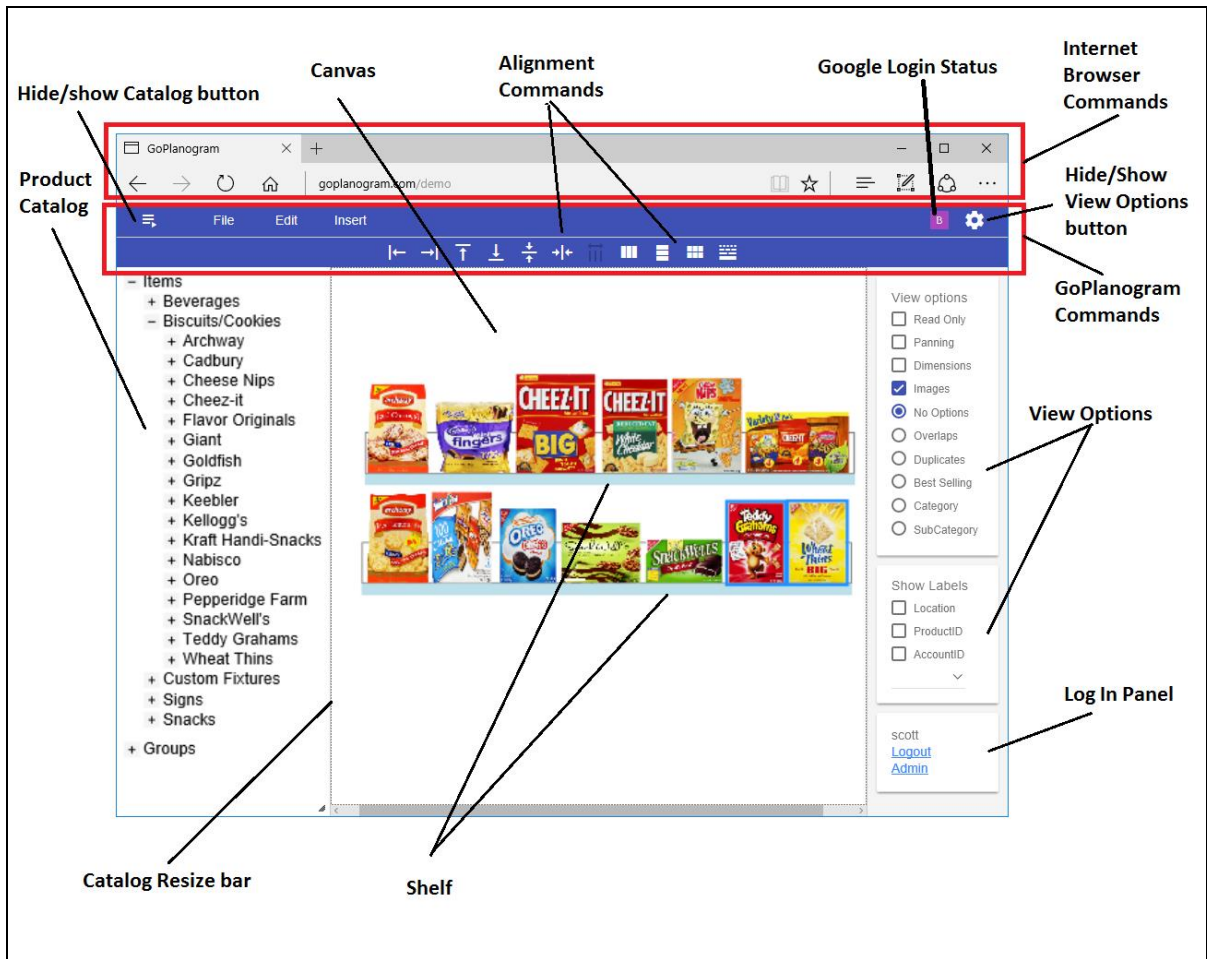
Canvas

Alignment Commands

Google Login Status

Internet Browser Commands

Hide/show Catalog button

GoPlanogram

goplanogram.com/demo

Product Catalog

File Edit Insert

B

Hide/Show View Options button

GoPlanogram Commands

− Items
+ Beverages
− Biscuits/Cookies
+ Archway
+ Cadbury
+ Cheese Nips
+ Cheez-it
+ Flavor Originals
+ Giant
+ Goldfish
+ Gripz
+ Keebler
+ Kellogg's
+ Kraft Handi-Snacks
+ Nabisco
+ Oreo
+ Pepperidge Farm
+ SnackWell's
+ Teddy Grahams
+ Wheat Thins
+ Custom Fixtures
+ Signs
+ Snacks

+ Groups

CHEEZ-IT BIG

CHEEZ-IT White Cheddar

OREO

SNACKWELLS

Teddy Grahams

Wheat Thins BIG

View options
Read Only
Panning
Dimensions
Images
No Options
Overlaps
Duplicates
Best Selling
Category
SubCategory

View Options

Show Labels
Location
ProductID
AccountID

Log In Panel

scott
Logout
Admin

Catalog Resize bar

Shelf